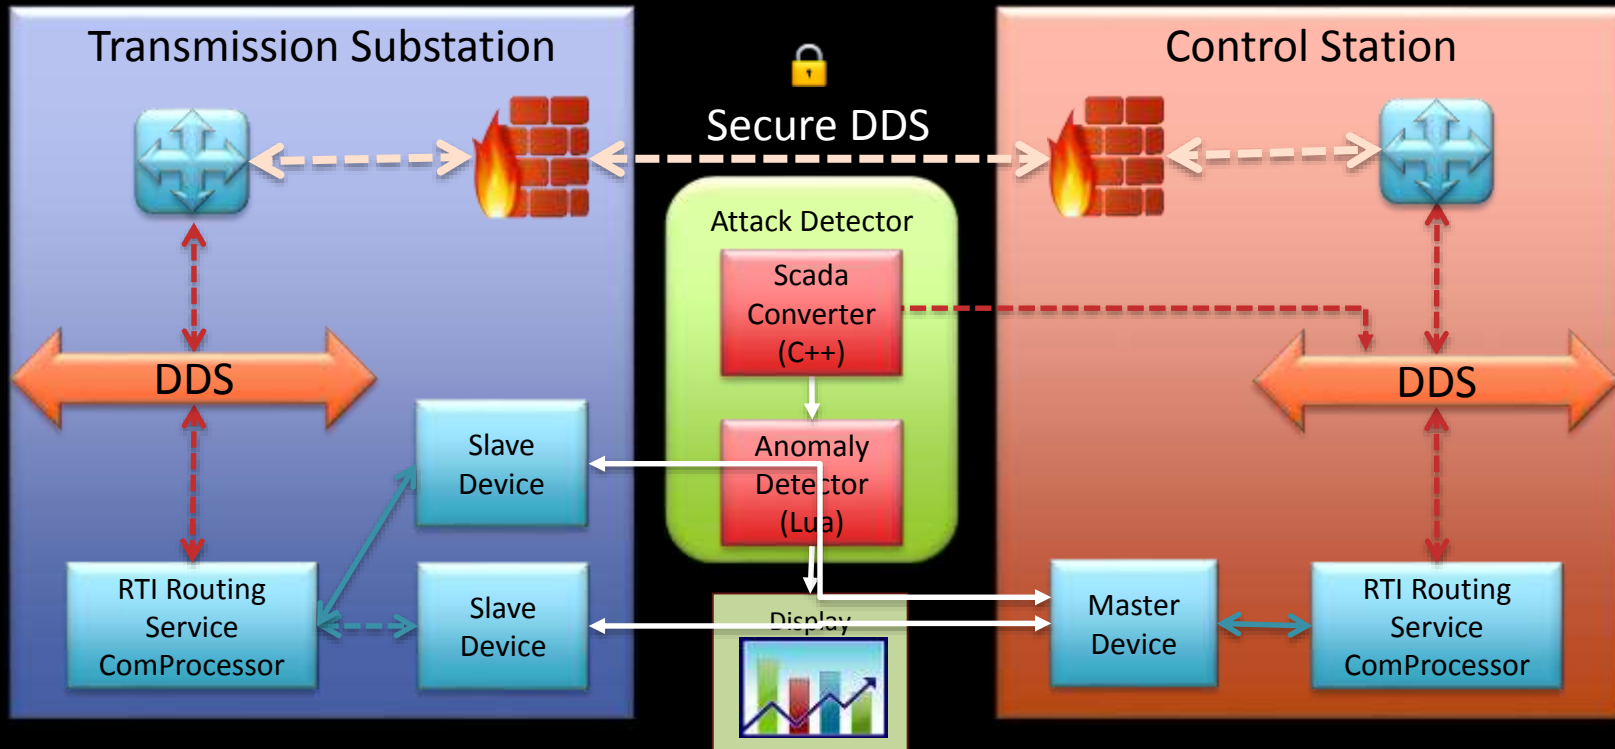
Transmission Substation

Secure DDS

Control Station

Attack Detector

Scada Converter (C++)

Anomaly Detector (Lua)

DDS

Slave Device

Slave Device

RTI Routing Service ComProcessor

Display

Master Device

DDS

RTI Routing Service ComProcessor